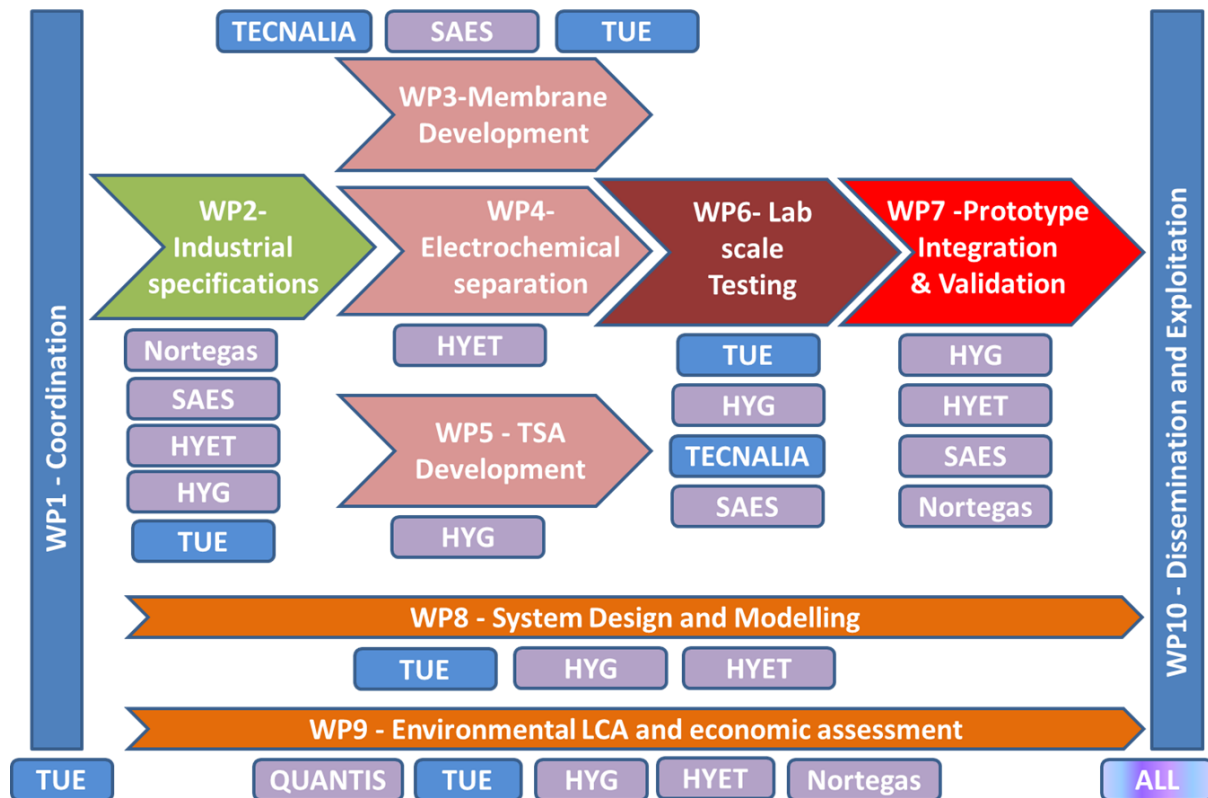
WP1 - Coordination

TECNALIA SAES TUE

WP3-Membrane Development

WP2- Industrial specifications

WP4- Electrochemical separation

WP6- Lab scale Testing

WP7 -Prototype Integration & Validation

Nortegas
SAES
HYET
HYG
TUE

HYET

WP5 - TSA Development

HYG

TUE
HYG
TECNALIA
SAES

HYG
HYET
SAES
Nortegas

WP8 - System Design and Modelling

TUE HYG HYET

WP9 - Environmental LCA and economic assessment

TUE

QUANTIS TUE HYG HYET Nortegas

WP10 - Dissemination and Exploitation

ALL